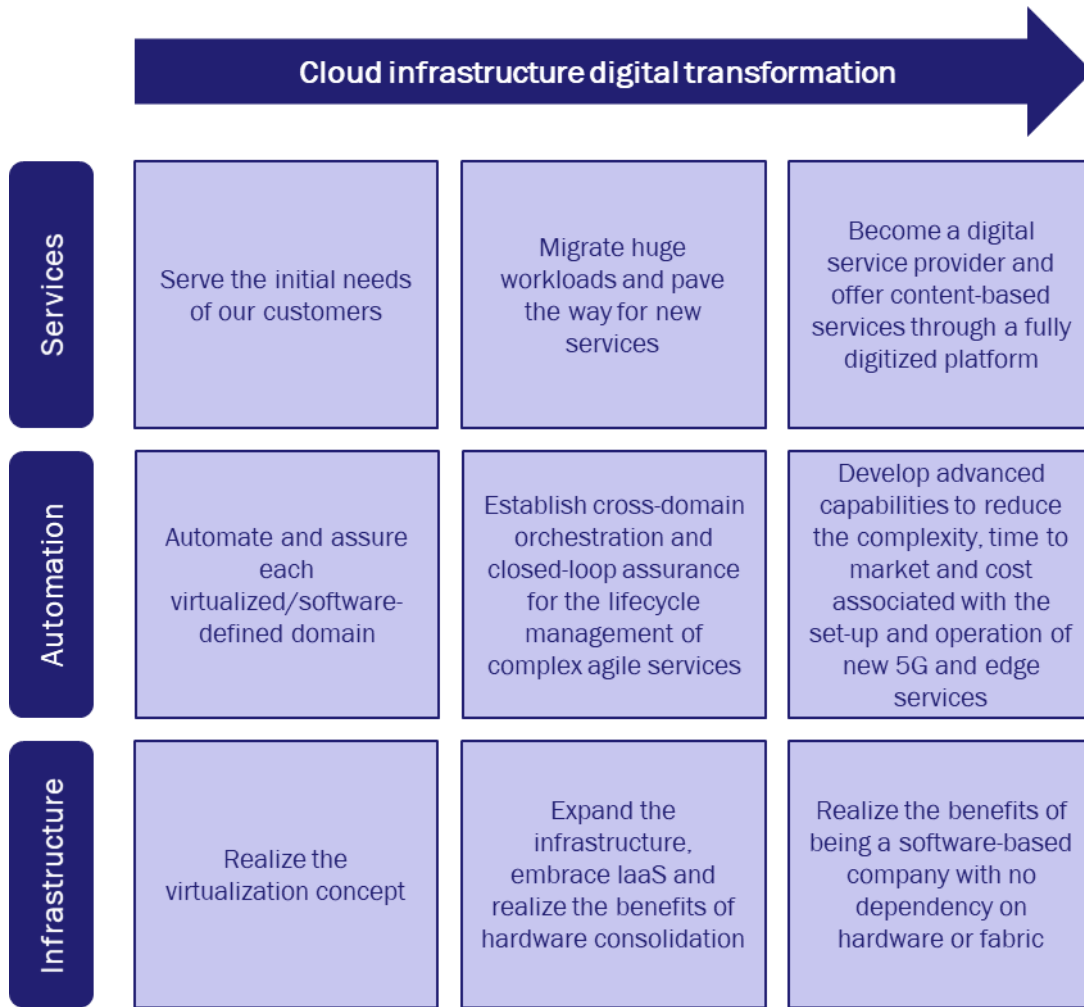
Cloud infrastructure digital transformation

| | | | |
|---|---|---|---|
| Services | Serve the initial needs of our customers | Migrate huge workloads and pave the way for new services | Become a digital service provider and offer content-based services through a fully digitized platform |
| Automation | Automate and assure each virtualized/software-defined domain | Establish cross-domain orchestration and closed-loop assurance for the lifecycle management of complex agile services | Develop advanced capabilities to reduce the complexity, time to market and cost associated with the set-up and operation of new 5G and edge services |
| Infrastructure | Realize the virtualization concept | Expand the infrastructure, embrace IaaS and realize the benefits of hardware consolidation | Realize the benefits of being a software-based company with no dependency on hardware or fabric |